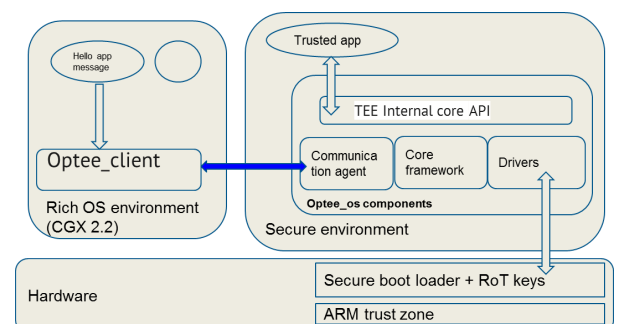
Hello app message

Optee_client

Rich OS environment (CGX 2.2)

Trusted app

TEE Internal core API

Communica tion agent

Core framework

Drivers

Optee_os components

Secure environment

Hardware

Secure boot loader + RoT keys

ARM trust zone